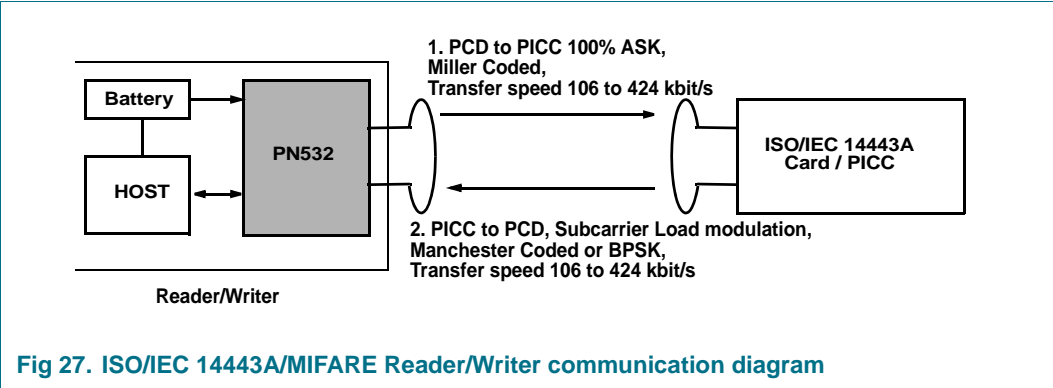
Battery

HOST

PN532

Reader/Writer

1. PCD to PICC 100% ASK,
Miller Coded,
Transfer speed 106 to 424 kbit/s

ISO/IEC 14443A
Card / PICC

2. PICC to PCD, Subcarrier Load modulation,
Manchester Coded or BPSK,
Transfer speed 106 to 424 kbit/s

Fig 27. ISO/IEC 14443A/MIFARE Reader/Writer communication diagram